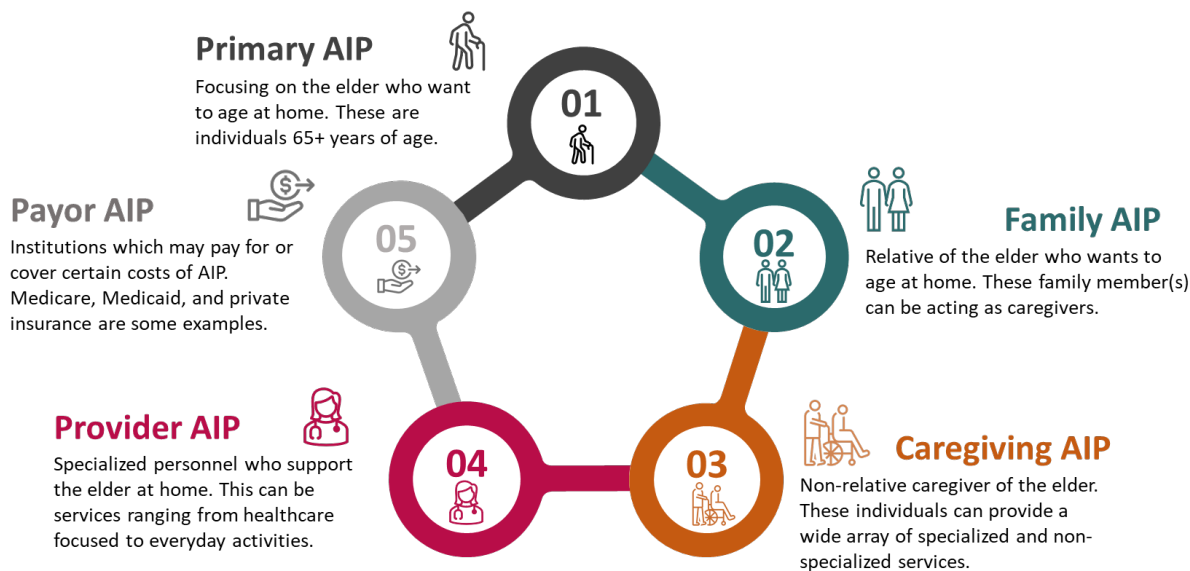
Primary AIP

Focusing on the elder who want to age at home. These are individuals 65+ years of age.

01

Payor AIP

Institutions which may pay for or cover certain costs of AIP. Medicare, Medicaid, and private insurance are some examples.

05

Family AIP

02

Relative of the elder who wants to age at home. These family member(s) can be acting as caregivers.

Provider AIP

Specialized personnel who support the elder at home. This can be services ranging from healthcare focused to everyday activities.

04

03

Caregiving AIP

Non-relative caregiver of the elder. These individuals can provide a wide array of specialized and non-specialized services.